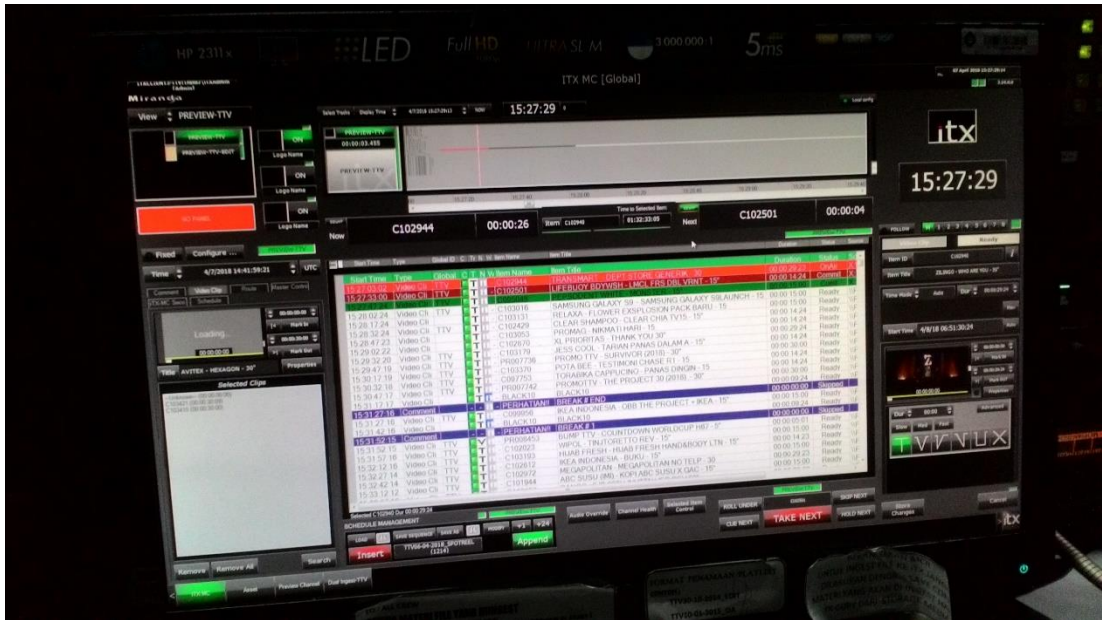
HP 2311x LED Full HD ULTRA SLIM 1000 000:1 5ms

Miranda

iTX MC [Global]

View PREVIEW-TTV

PREVIEW-TTV

ON

Logo Name

ON

Logo Name

ON

Logo Name

15:27:29

itx

15:27:29

Now C102944 00:00:26 Item C102944 01:32:33:05 Next C102501 00:00:04

Fixed Configure ...

Time 4/7/2018 14:41:59:21 UTC

Loading...

Properties

Selected Clips

| Start Time | Type | Global ID | Item Name | Item Title | Duration | Status |
|---|---|---|---|---|---|---|
| | | | C102944 | TRANSMART - DEPT STORE GENERIK - 30" | 00:00:29:21 | OnAir |
| 15:27:03:02 | Video Cli | TTV | C102501 | LIFEBUOY BDYWSH - LMC1 FRS DBL VRNT - 15" | 00:00:14:24 | Cmmt |
| 15:27:33:00 | Video Cli | TTV | | | | |
| | | | | SAMSUNG GALAXY S9 - SAMSUNG GALAXY S9LAUNCH - 15 | 00:00:15:00 | Ready |
| 15:28:02:24 | Video Cli | TTV | C103016 | RELAXA - FLOWER EXSPLOSION PACK BARU - 15 | 00:00:14:24 | Ready |
| 15:28:17:24 | Video Cli | | C103131 | CLEAR SHAMPOO - CLEAR CHIA TV15 - 15" | 00:00:14:24 | Ready |
| 15:28:32:24 | Video Cli | TTV | C102429 | PROMAG - NIKMATI HARI - 15 | 00:00:29:24 | Ready |
| 15:28:47:23 | Video Cli | | C103053 | XL PRIORITAS - THANK YOU 30" | 00:00:30:00 | Ready |
| 15:29:02:22 | Video Cli | | C102870 | JESS COOL - TARIAN PANAS DALAM A - 15" | 00:00:14:24 | Ready |
| 15:29:32:20 | Video Cli | TTV | C103179 | PROMO TTV - SURVIVOR (2018) - 30" | 00:00:14:24 | Ready |
| 15:29:47:19 | Video Cli | TTV | PR007736 | POTA BEE - TESTIMONI CHASE R1 - 15 | 00:00:14:24 | Ready |
| 15:30:17:19 | Video Cli | TTV | C103370 | TORABIKA CAPPUCINO - PANAS DINGIN - 15" | 00:00:30:00 | Ready |
| 15:30:32:18 | Video Cli | TTV | C097753 | PROMOTTV - THE PROJECT 30 (2018) - 30" | 00:00:03:24 | Ready |
| 15:30:47:17 | Video Cli | TTV | PR007742 | BLACK10 | 00:00:00:00 | Skipped |
| 15:31:17:17 | | | BLACK10 | | 00:00:15:00 | Ready |
| | | | PERHATIAN!! | BREAK # END | 00:00:09:24 | Ready |
| 15:31:27:16 | Comment | | C099956 | IKEA INDONESIA - OBB THE PROJECT - IKEA - 15" | 00:00:00:00 | Skipped |
| 15:31:27:16 | Video Cli | TTV | BLACK10 | BLACK10 | 00:00:05:01 | Ready |
| 15:31:42:16 | Video Cli | | PERHATIAN!! | BREAK # | 00:00:15:00 | Ready |
| 15:31:52:15 | Comment | | PR008453 | BUMP TTV - COUNTDOWN WORLDCUP H87 - 5" | 00:00:14:23 | Ready |
| 15:31:52:15 | Video Cli | TTV | C102023 | WIPOL - TINJORETTO REV - 15" | 00:00:15:00 | Ready |
| 15:31:57:16 | Video Cli | TTV | C103193 | HIJAB FRESH - HIJAB FRESH HANDABODY LTN - 15" | 00:00:29:23 | Ready |
| 15:32:12:16 | Video Cli | TTV | C102612 | IKEA INDONESIA - BUKU - 15" | 00:00:15:00 | Ready |
| 15:32:27:16 | Video Cli | TTV | C102972 | MEGAPOLITAN - MEGAPOLITAN NO TELP - 30 | | Ready |
| 15:32:42:14 | Video Cli | TTV | C101944 | ABC SUSU (IM) - KOPI ABC SUSU X GAC - 15" | | Ready |
| 15:33:12:12 | Video Cli | TTV | | | | |

Selected C102940 Dur 00:00:29:24

SCHEDULE MANAGEMENT

TTV04-04-2018_SPOTREEL (1214)

Insert Append

Audio Override Channel Health Selected Item Control

ROLL UNDER CUE NEXT TAKE NEXT SKIP NEXT HOLD NEXT

Store Changes Cancel

Remove Remove All Search

Ready

Item ID C102940

Item Title ZILINGO - WHO ARE YOU - 30"

Start Time 4/8/18 06:51:30:24

FOLLOW

itx